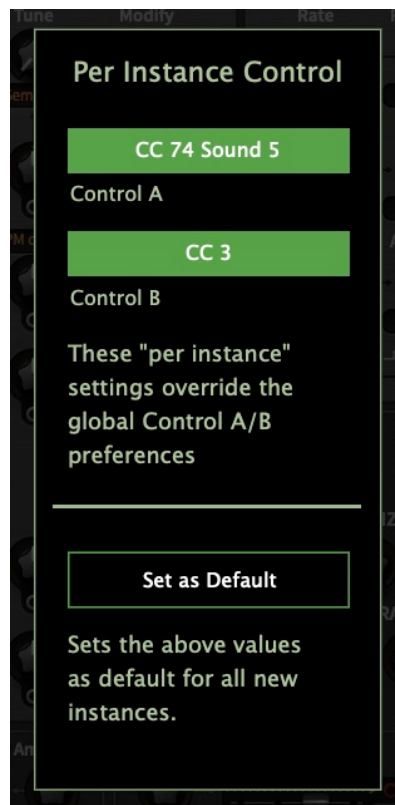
Tune Modify Rate

Per Instance Control

CC 74 Sound 5

Control A

CC 3

Control B

These "per instance" settings override the global Control A/B preferences

Set as Default

Sets the above values as default for all new instances.